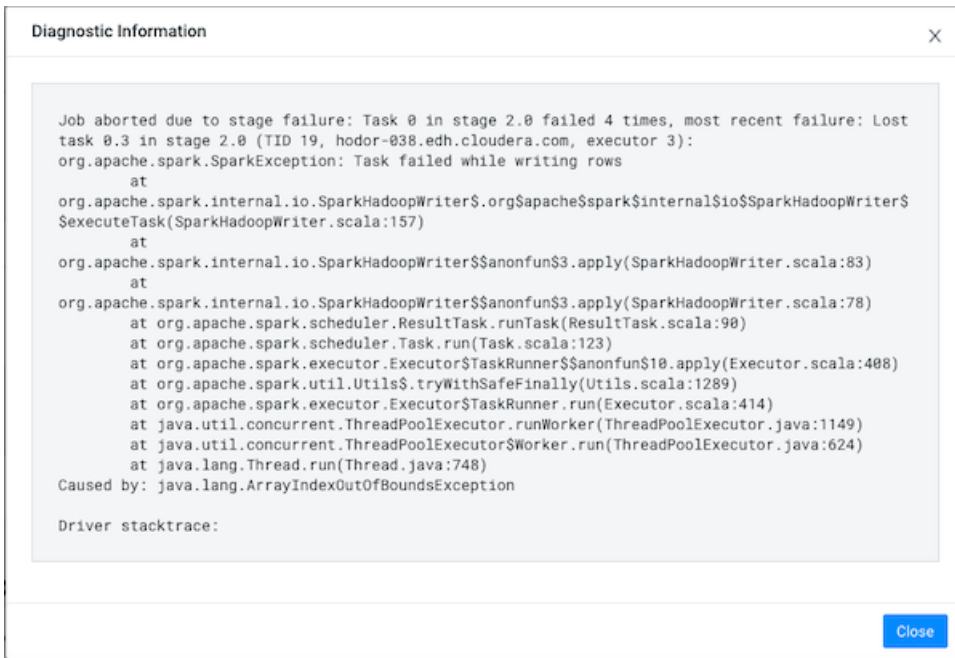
Diagnostic Information

×

Job aborted due to stage failure: Task 0 in stage 2.0 failed 4 times, most recent failure: Lost task 0.3 in stage 2.0 (TID 19, hodor-038.edh.cloudera.com, executor 3):
org.apache.spark.SparkException: Task failed while writing rows
	at
org.apache.spark.internal.io.SparkHadoopWriter$.org$apache$spark$internal$io$SparkHadoopWriter$$executeTask(SparkHadoopWriter.scala:157)
	at
org.apache.spark.internal.io.SparkHadoopWriter$$anonfun$3.apply(SparkHadoopWriter.scala:83)
	at
org.apache.spark.internal.io.SparkHadoopWriter$$anonfun$3.apply(SparkHadoopWriter.scala:78)
	at org.apache.spark.scheduler.ResultTask.runTask(ResultTask.scala:90)
	at org.apache.spark.scheduler.Task.run(Task.scala:123)
	at org.apache.spark.executor.Executor$TaskRunner$$anonfun$10.apply(Executor.scala:408)
	at org.apache.spark.util.Utils$.tryWithSafeFinally(Utils.scala:1289)
	at org.apache.spark.executor.Executor$TaskRunner.run(Executor.scala:414)
	at java.util.concurrent.ThreadPoolExecutor.runWorker(ThreadPoolExecutor.java:1149)
	at java.util.concurrent.ThreadPoolExecutor$Worker.run(ThreadPoolExecutor.java:624)
	at java.lang.Thread.run(Thread.java:748)
Caused by: java.lang.ArrayIndexOutOfBoundsException

Driver stacktrace:

Close